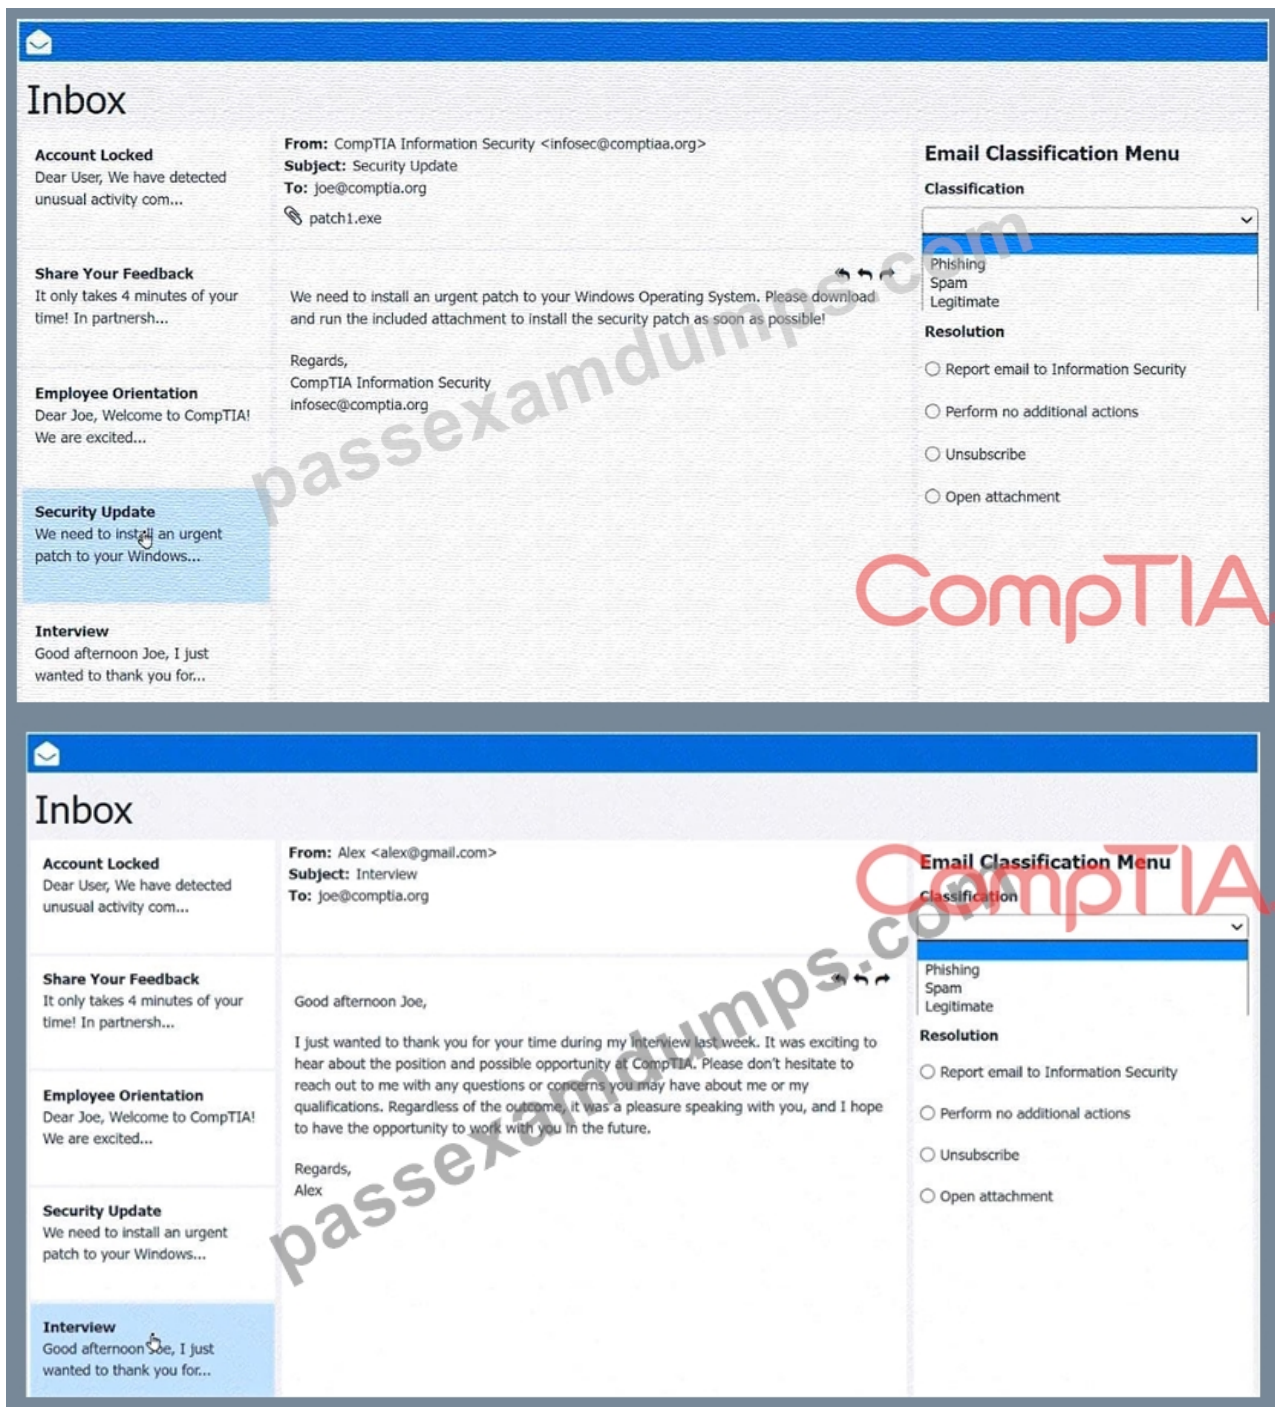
Inbox

Account Locked
Dear User, We have detected unusual activity com...

Share Your Feedback
It only takes 4 minutes of your time! In partnersh...

Employee Orientation
Dear Joe, Welcome to CompTIA! We are excited...

Security Update
We need to install an urgent patch to your Windows...

Interview
Good afternoon Joe, I just wanted to thank you for...

From: CompTIA Information Security <infosec@comptiaa.org>
Subject: Security Update
To: joe@comptia.org
patch1.exe

We need to install an urgent patch to your Windows Operating System. Please download and run the included attachment to install the security patch as soon as possible!

Regards,
CompTIA Information Security
infosec@comptia.org

Email Classification Menu
Classification
Phishing
Spam
Legitimate
Resolution
Report email to Information Security
Perform no additional actions
Unsubscribe
Open attachment

passexamdumps.com
CompTIA

Inbox

Account Locked
Dear User, We have detected unusual activity com...

Share Your Feedback
It only takes 4 minutes of your time! In partnersh...

Employee Orientation
Dear Joe, Welcome to CompTIA! We are excited...

Security Update
We need to install an urgent patch to your Windows...

Interview
Good afternoon Joe, I just wanted to thank you for...

From: Alex <alex@gmail.com>
Subject: Interview
To: joe@comptia.org

Good afternoon Joe,

I just wanted to thank you for your time during my interview last week. It was exciting to hear about the position and possible opportunity at CompTIA. Please don't hesitate to reach out to me with any questions or concerns you may have about me or my qualifications. Regardless of the outcome, it was a pleasure speaking with you, and I hope to have the opportunity to work with you in the future.

Regards,
Alex

Email Classification Menu
Classification
Phishing
Spam
Legitimate
Resolution
Report email to Information Security
Perform no additional actions
Unsubscribe
Open attachment

passexamdumps.com
CompTIA